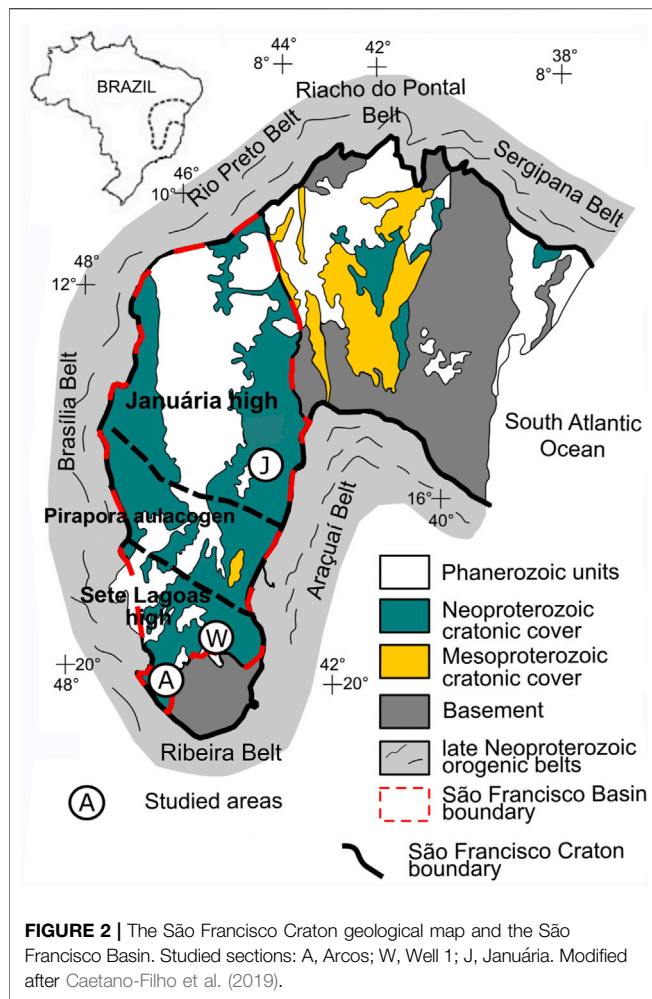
BRAZIL

44°
8°

42°

38°
8°

Riacho do Pontal Belt

Rio Preto Belt

Sergipana Belt

46°
10°

48°
12°

Brasília Belt

Januária high

J

South Atlantic Ocean

Pirapora aulacogen

16°
40°

Araçuaí Belt

Sete Lagoas high

W

A

20°
48°

42°
20°

Ribeira Belt

Phanerozoic units

Neoproterozoic cratonic cover

Mesoproterozoic cratonic cover

Basement

late Neoproterozoic orogenic belts

São Francisco Basin boundary

A Studied areas

São Francisco Craton boundary

**FIGURE 2 |** The São Francisco Craton geological map and the São Francisco Basin. Studied sections: A, Arcos; W, Well 1; J, Januária. Modified after Caetano-Filho et al. (2019).